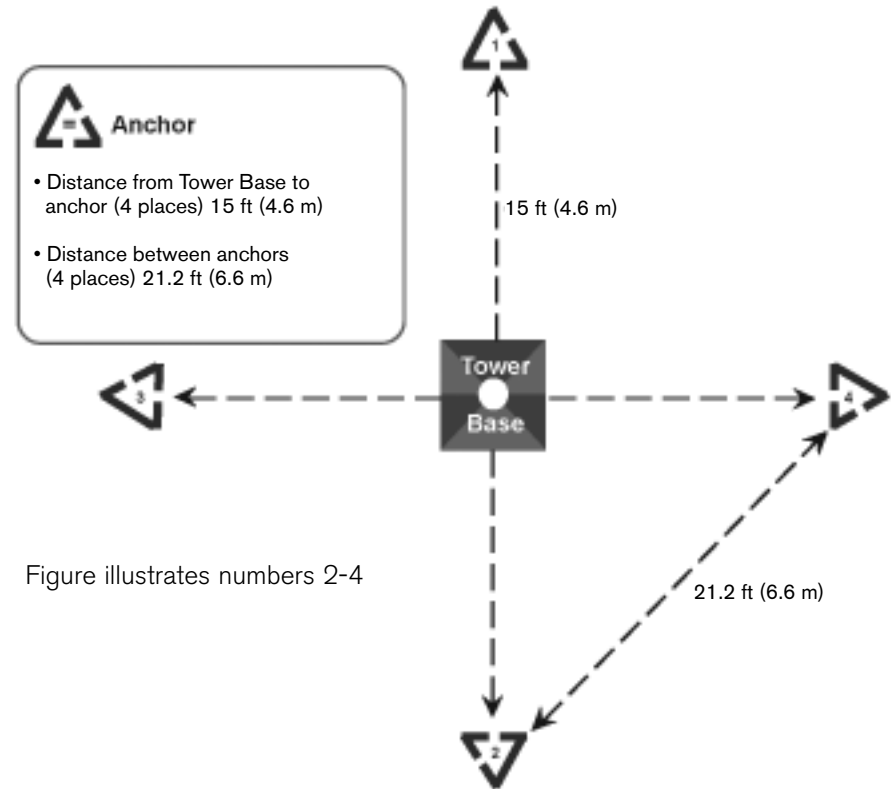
1

Anchor

• Distance from Tower Base to anchor (4 places) 15 ft (4.6 m)

• Distance between anchors (4 places) 21.2 ft (6.6 m)

15 ft (4.6 m)

3

Tower Base

4

Figure illustrates numbers 2-4

21.2 ft (6.6 m)

2